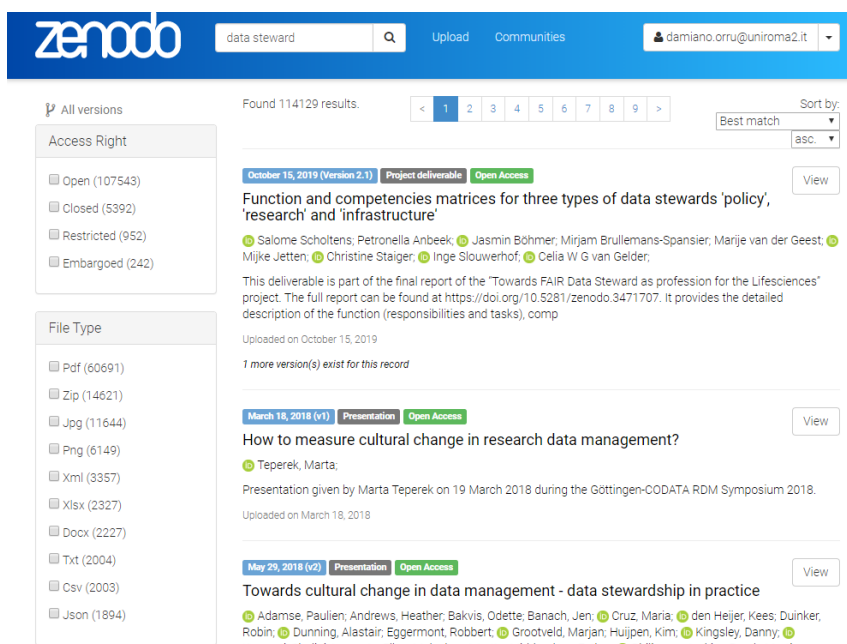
zenodo

data steward

Upload Communities

damiano.orru@uniroma2.it

All versions

Access Right

Open (107543)
Closed (5392)
Restricted (952)
Embargoed (242)

File Type

Pdf (60691)
Zip (14621)
Jpg (11644)
Png (6149)
Xml (3357)
Xlsx (2327)
Docx (2227)
Txt (2004)
Csv (2003)
Json (1894)

Found 114129 results.

< 1 2 3 4 5 6 7 8 9 >

Sort by:
Best match
asc.

October 15, 2019 (Version 2.1) Project deliverable Open Access

View

Function and competencies matrices for three types of data stewards 'policy', 'research' and 'infrastructure'

Salome Scholtens; Petronella Anbeek; Jasmin Böhmer; Mirjam Brullemans-Spansier; Marije van der Geest; Mijke Jetten; Christine Staiger; Inge Slouwerhof; Celia W G van Gelder;

This deliverable is part of the final report of the "Towards FAIR Data Steward as profession for the Lifesciences" project. The full report can be found at https://doi.org/10.5281/zenodo.3471707. It provides the detailed description of the function (responsibilities and tasks), comp

Uploaded on October 15, 2019

1 more version(s) exist for this record

March 18, 2018 (v1) Presentation Open Access

View

How to measure cultural change in research data management?

Teperek, Marta;

Presentation given by Marta Teperek on 19 March 2018 during the Göttingen-CODATA RDM Symposium 2018.

Uploaded on March 18, 2018

May 29, 2018 (v2) Presentation Open Access

View

Towards cultural change in data management - data stewardship in practice

Adamse, Paulien; Andrews, Heather; Bakvis, Odette; Banach, Jen; Cruz, Maria; den Heijer, Kees; Duinker, Robin; Dunning, Alastair; Eggermont, Robbert; Grootveld, Marjan; Huijpen, Kim; Kingsley, Danny;